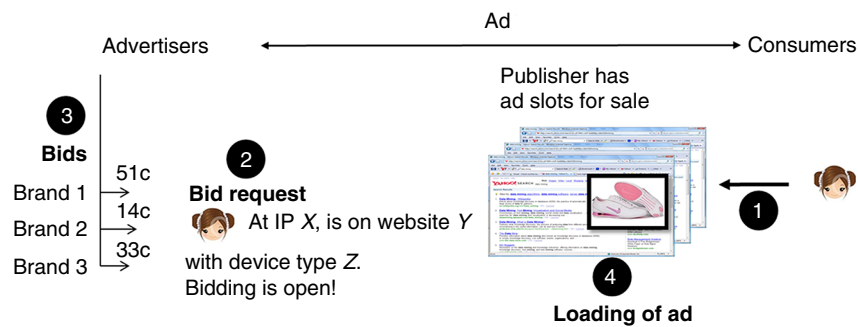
Ad

Advertisers

Consumers

Publisher has ad slots for sale

3

Bids

Brand 1

51c

Brand 2

14c

Brand 3

33c

2

Bid request

At IP $X$, is on website $Y$ with device type $Z$. Bidding is open!

1

4

Loading of ad